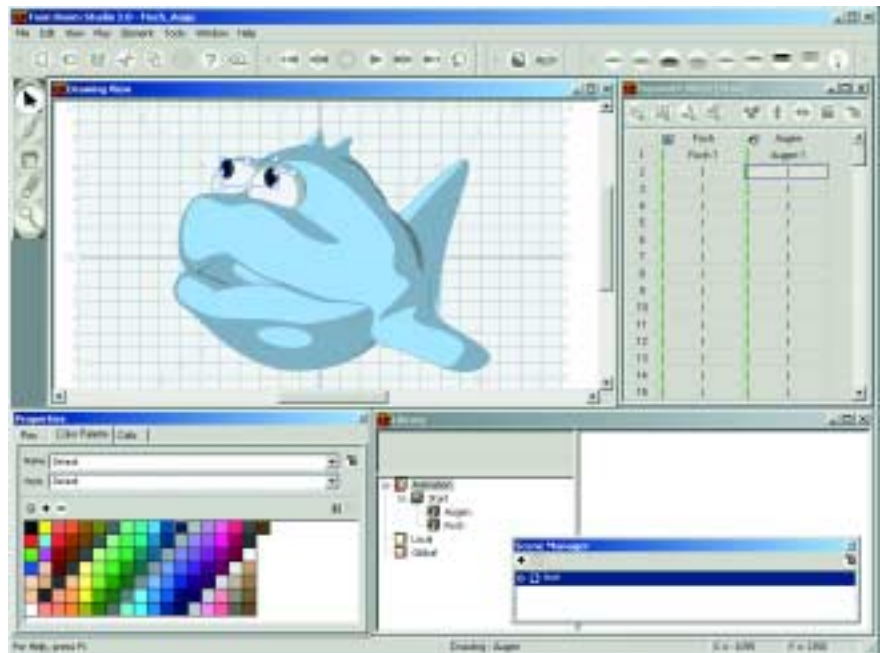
Toon Boom Studio 2.0 - Fisch_Auge

File Edit View Play Element Tools Window Help

Drawing View

Fisch Augen
Fisch 1 Augen 1

1
2
3
4
5
6
7
8
9
10
11
12
13
14
15

Properties

Pen Color Palette Cels

Name Default

Style Default

Library

Animation
Start
Augen
Fisch
Local
Global

Scene Manager

Start

For Help, press F1

Drawing : Augen